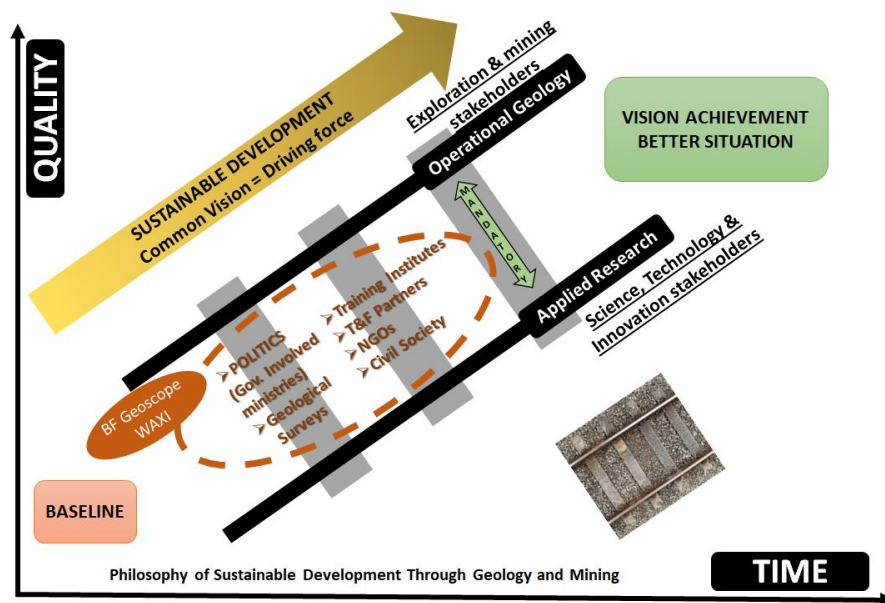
QUALITY

SUSTAINABLE DEVELOPMENT
Common Vision = Driving force

Exploration & mining stakeholders

Operational Geology

VISION ACHIEVEMENT
BETTER SITUATION

MANDATORY

Applied Research

Science, Technology & Innovation stakeholders

➤POLITICS (Gov. Involved ministries)
➤Geological Surveys

➤Training Institutes
➤T&F Partners
➤NGOs
➤Civil Society

BF Geoscope WAXI

BASELINE

Philosophy of Sustainable Development Through Geology and Mining

TIME